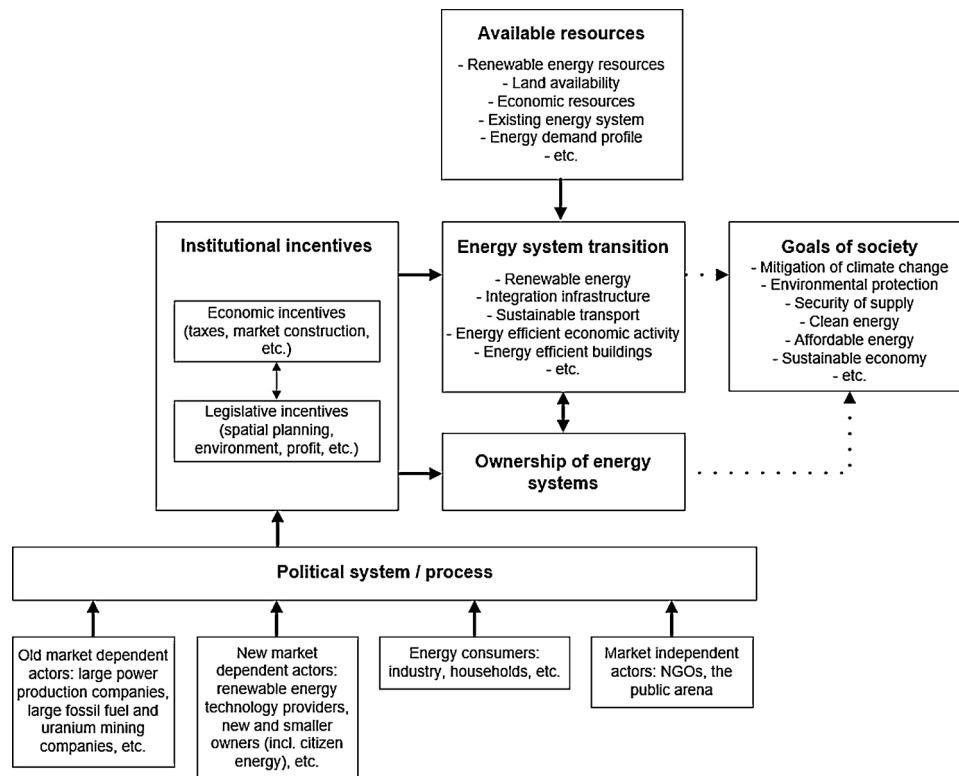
Available resources
- Renewable energy resources
- Land availability
- Economic resources
- Existing energy system
- Energy demand profile
- etc.

Institutional incentives

Economic incentives (taxes, market construction, etc.)

Legislative incentives (spatial planning, environment, profit, etc.)

Energy system transition
- Renewable energy
- Integration infrastructure
- Sustainable transport
- Energy efficient economic activity
- Energy efficient buildings
- etc.

Goals of society
- Mitigation of climate change
- Environmental protection
- Security of supply
- Clean energy
- Affordable energy
- Sustainable economy
- etc.

Ownership of energy systems

Political system / process

Old market dependent actors: large power production companies, large fossil fuel and uranium mining companies, etc.

New market dependent actors: renewable energy technology providers, new and smaller owners (incl. citizen energy), etc.

Energy consumers: industry, households, etc.

Market independent actors: NGOs, the public arena